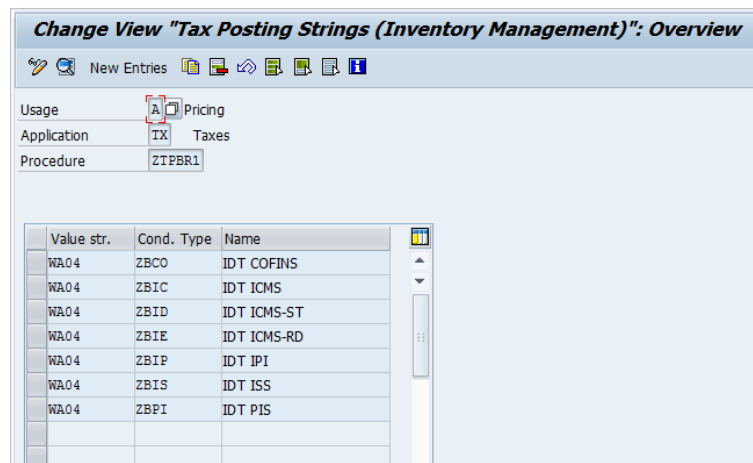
Change View "Tax Posting Strings (Inventory Management)": Overview

New Entries

Usage A Pricing
Application TX Taxes
Procedure ZTPBR1

| Value str. | Cond. Type | Name |
|---|---|---|
| WA04 | ZBCO | IDT COFINS |
| WA04 | ZBIC | IDT ICMS |
| WA04 | ZBID | IDT ICMS-ST |
| WA04 | ZBIE | IDT ICMS-RD |
| WA04 | ZBIP | IDT IPI |
| WA04 | ZBIS | IDT ISS |
| WA04 | ZBPI | IDT PIS |
| | | |
| | | |